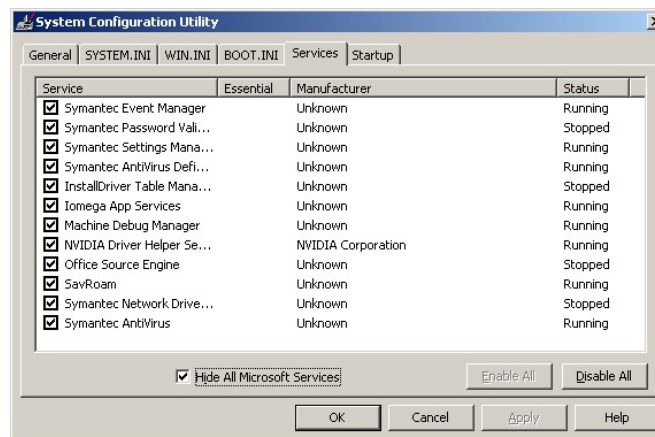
System Configuration Utility

General | SYSTEM.INI | WIN.INI | BOOT.INI | Services | Startup

| Service | Essential | Manufacturer | Status |
|---|---|---|---|
| ☑ Symantec Event Manager | | Unknown | Running |
| ☑ Symantec Password Vali... | | Unknown | Stopped |
| ☑ Symantec Settings Mana... | | Unknown | Running |
| ☑ Symantec AntiVirus Defi... | | Unknown | Running |
| ☑ InstallDriver Table Mana... | | Unknown | Stopped |
| ☑ Iomega App Services | | Unknown | Running |
| ☑ Machine Debug Manager | | Unknown | Running |
| ☑ NVIDIA Driver Helper Se... | | NVIDIA Corporation | Running |
| ☑ Office Source Engine | | Unknown | Stopped |
| ☑ SavRoam | | Unknown | Running |
| ☑ Symantec Network Drive... | | Unknown | Stopped |
| ☑ Symantec AntiVirus | | Unknown | Running |

☑ Hide All Microsoft Services

Enable All

Disable All

OK

Cancel

Apply

Help